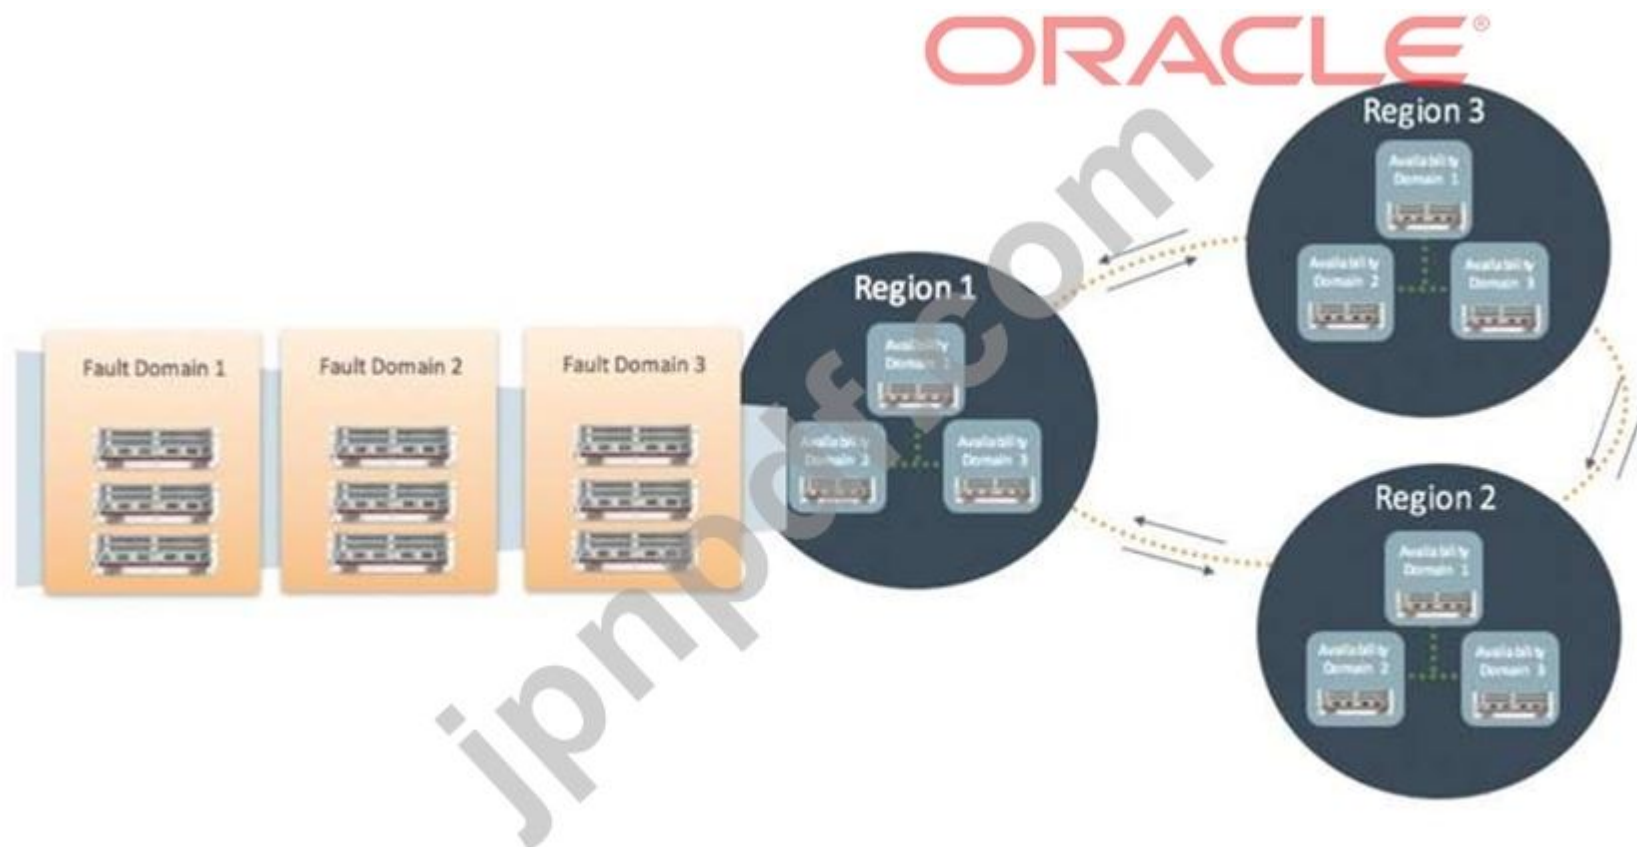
ORACLE

Region 3
Availability Domain 1
Availability Domain 2
Availability Domain 3

Region 1
Availability Domain 1
Availability Domain 2
Availability Domain 3

Fault Domain 1
Fault Domain 2
Fault Domain 3

Region 2
Availability Domain 1
Availability Domain 2
Availability Domain 3

jpnpdf.com